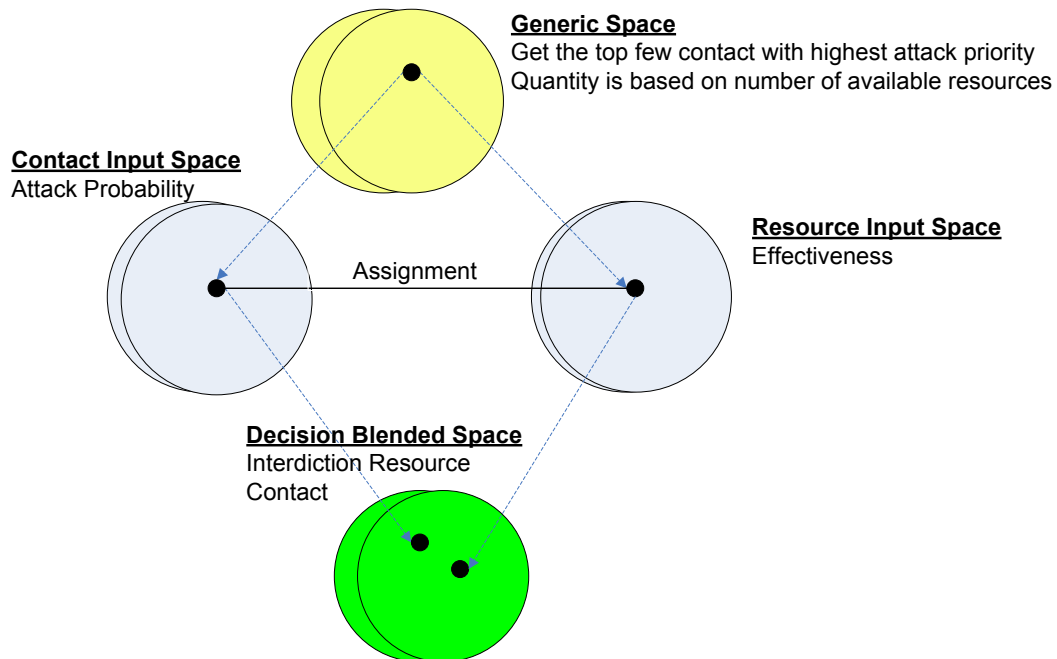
Generic Space
Get the top few contact with highest attack priority
Quantity is based on number of available resources

Contact Input Space
Attack Probability

Resource Input Space
Effectiveness

Assignment

Decision Blended Space
Interdiction Resource
Contact